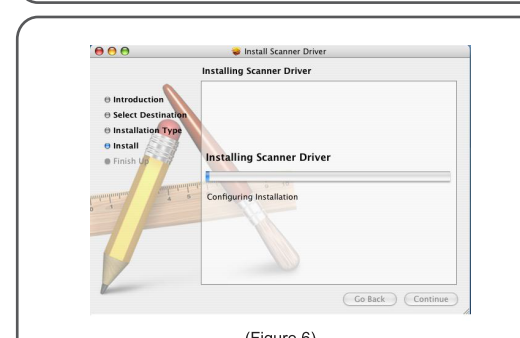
Install Scanner Driver

Installing Scanner Driver

Introduction
Select Destination
Installation Type
Install
Finish Up

Installing Scanner Driver

Configuring Installation

Go Back
Continue

(Figure 6)